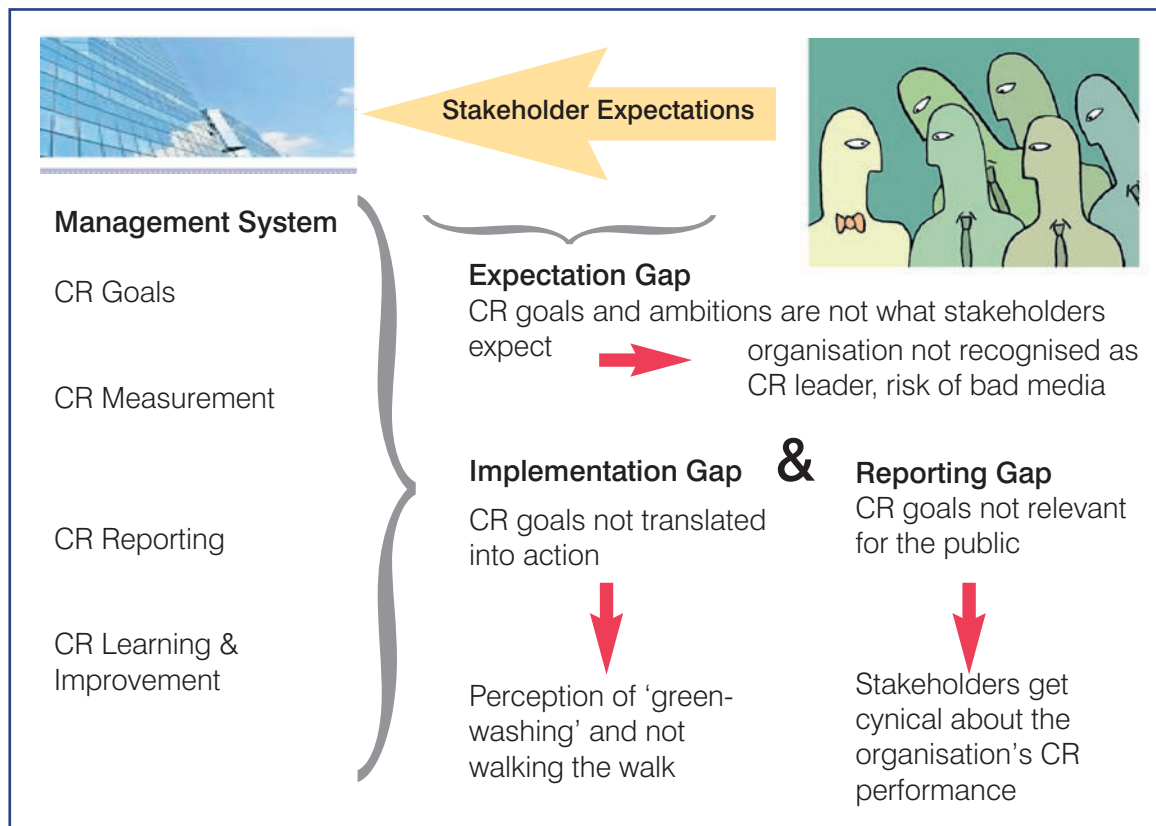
Stakeholder Expectations

Management System

CR Goals

CR Measurement

CR Reporting

CR Learning & Improvement

Expectation Gap
CR goals and ambitions are not what stakeholders expect

organisation not recognised as CR leader, risk of bad media

&

Implementation Gap
CR goals not translated into action

Perception of 'green-washing' and not walking the walk

Reporting Gap
CR goals not relevant for the public

Stakeholders get cynical about the organisation's CR performance